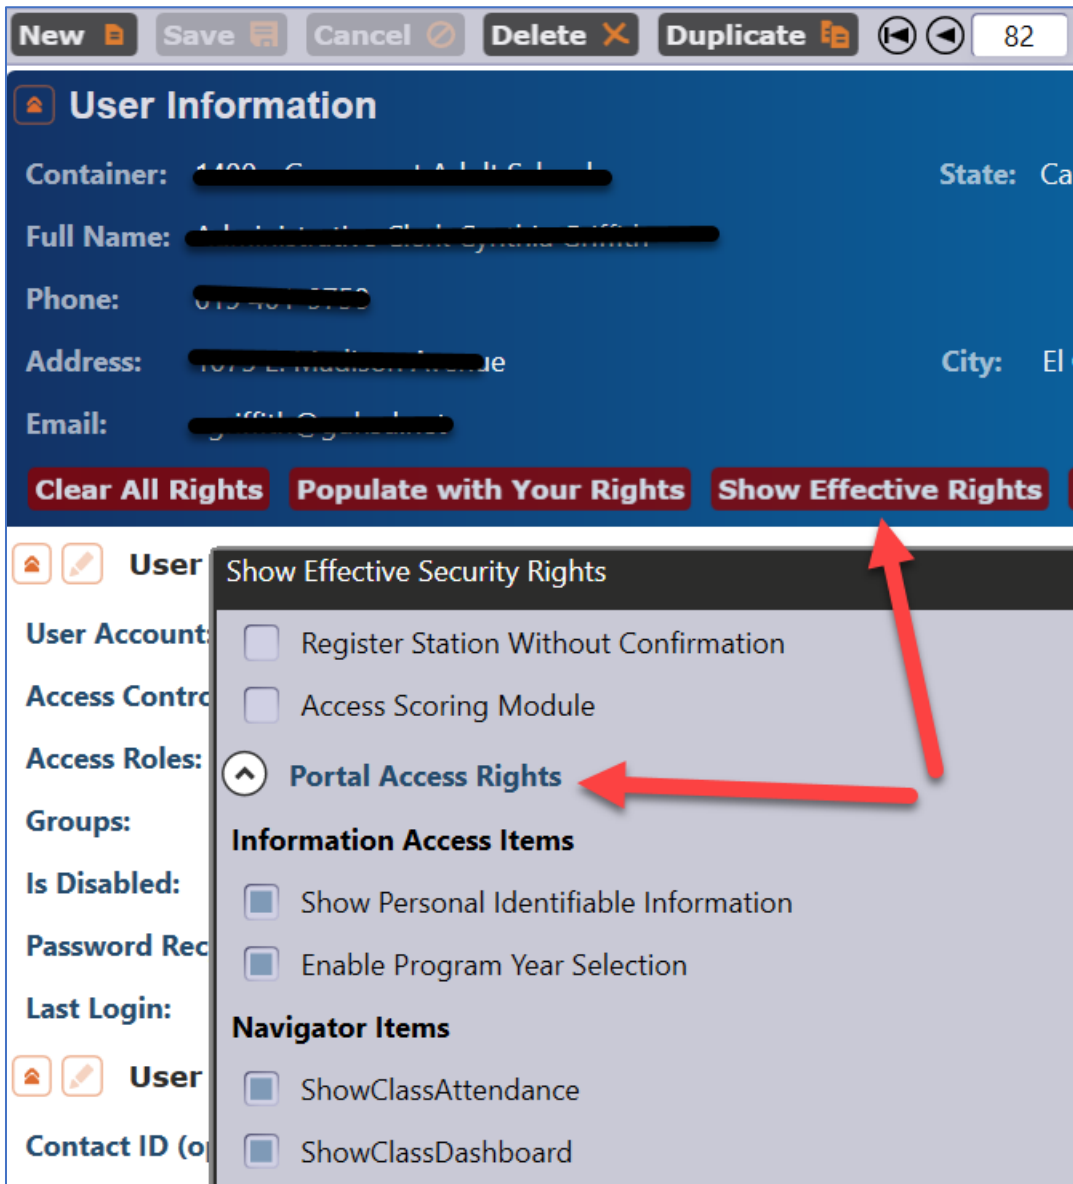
New Save Cancel Delete Duplicate 82

User Information

Container: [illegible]

State: Ca

Full Name: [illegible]

Phone: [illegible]

Address: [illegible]ue

City: El

Email: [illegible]

Clear All Rights Populate with Your Rights Show Effective Rights

User

User Account

Access Contro

Access Roles:

Groups:

Is Disabled:

Password Rec

Last Login:

User

Contact ID (o

Show Effective Security Rights

Register Station Without Confirmation

Access Scoring Module

Portal Access Rights

Information Access Items

Show Personal Identifiable Information

Enable Program Year Selection

Navigator Items

ShowClassAttendance

ShowClassDashboard